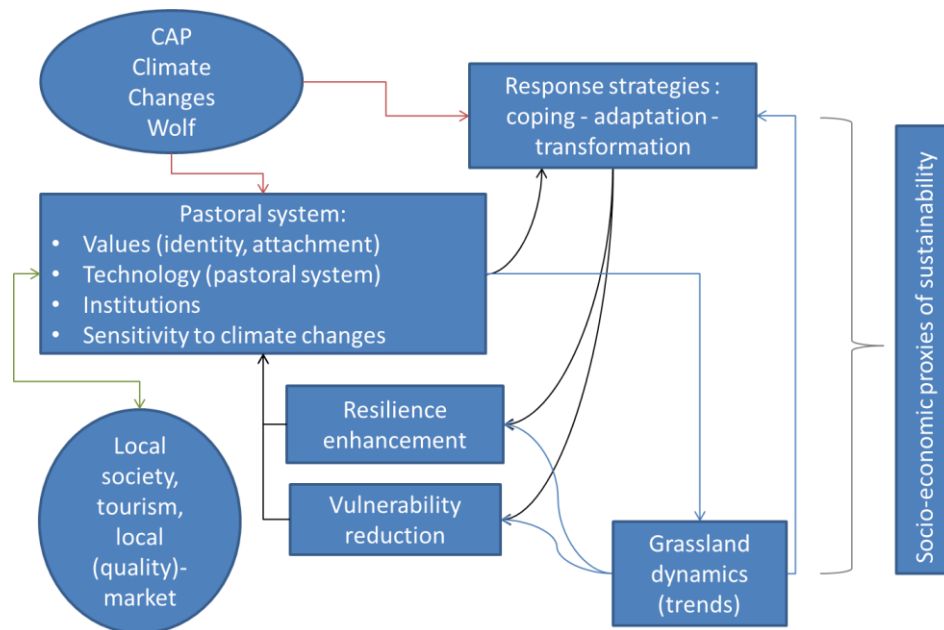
CAP
Climate
Changes
Wolf

Response strategies : coping - adaptation - transformation

Pastoral system:
• Values (identity, attachment)
• Technology (pastoral system)
• Institutions
• Sensitivity to climate changes

Resilience enhancement

Vulnerability reduction

Local society, tourism, local (quality)-market

Grassland dynamics (trends)

Socio-economic proxies of sustainability